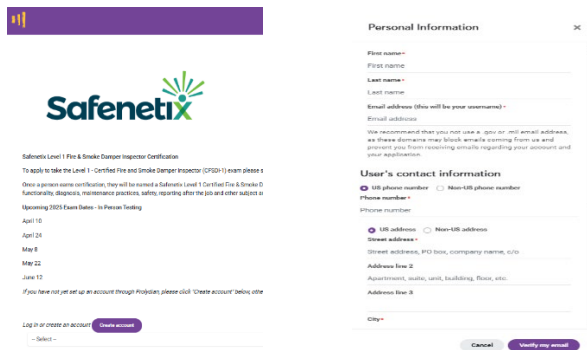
Safenetix

Safenetix Level 1 Fire & Smoke Damper Inspector Certification

To apply to take the Level 1 - Certified Fire and Smoke Damper Inspector (CFSDI-1) exam please s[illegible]

Once a person earns certification, they will be named a Safenetix Level 1 Certified Fire & Smoke D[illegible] functionality, diagnosis, maintenance practices, safety, reporting after the job and other subject s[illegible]

Upcoming 2025 Exam Dates - In Person Testing

April 10

April 24

May 8

May 22

June 12

If you have not yet set up an account through Prolydian, please click "Create account" below, othe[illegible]

Log in or create an account Create account

-- Select --

Personal Information

×

First name*

First name

Last name*

Last name

Email address (this will be your username)*

Email address

We recommend that you not use a .gov or .mil email address, as these domains may block emails coming from us and prevent you from receiving emails regarding your account and your application.

User's contact information

US phone number Non-US phone number

Phone number*

Phone number

US address Non-US address

Street address*

Street address, PO box, company name, c/o

Address line 2

Apartment, suite, unit, building, floor, etc.

Address line 3

City*

Cancel Verify my email